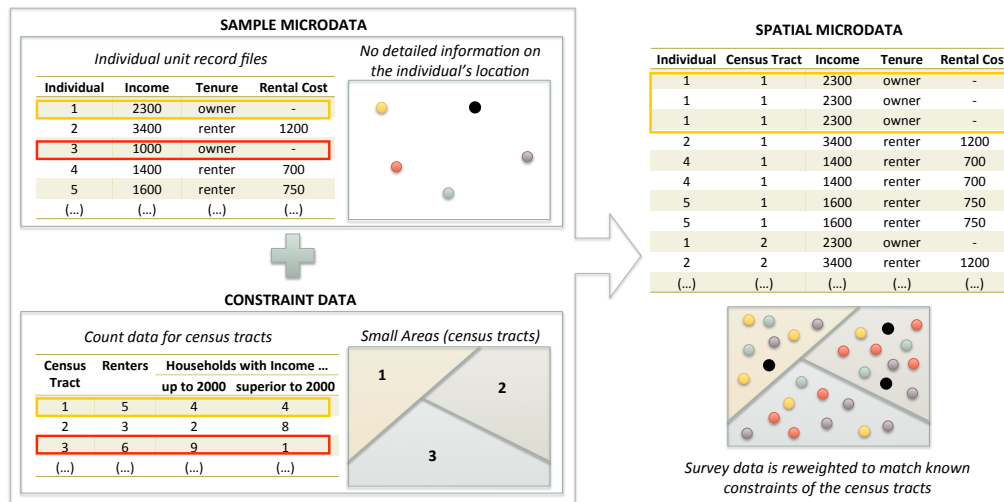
SAMPLE MICRODATA

Individual unit record files

| Individual | Income | Tenure | Rental Cost |
|---|---|---|---|
| 1 | 2300 | owner | - |
| 2 | 3400 | renter | 1200 |
| 3 | 1000 | owner | - |
| 4 | 1400 | renter | 700 |
| 5 | 1600 | renter | 750 |
| (...) | (...) | (...) | (...) |

No detailed information on the individual's location

CONSTRAINT DATA

Count data for census tracts

| Census Tract | Renters | Households with Income ... up to 2000 | superior to 2000 |
|---|---|---|---|
| 1 | 5 | 4 | 4 |
| 2 | 3 | 2 | 8 |
| 3 | 6 | 9 | 1 |
| (...) | (...) | (...) | (...) |

Small Areas (census tracts)

1

2

3

SPATIAL MICRODATA

| Individual | Census Tract | Income | Tenure | Rental Cos |
|---|---|---|---|---|
| 1 | 1 | 2300 | owner | - |
| 1 | 1 | 2300 | owner | - |
| 1 | 1 | 2300 | owner | - |
| 2 | 1 | 3400 | renter | 1200 |
| 4 | 1 | 1400 | renter | 700 |
| 4 | 1 | 1400 | renter | 700 |
| 5 | 1 | 1600 | renter | 750 |
| 5 | 1 | 1600 | renter | 750 |
| 1 | 2 | 2300 | owner | - |
| 2 | 2 | 3400 | renter | 1200 |
| (...) | (...) | (...) | (...) | (...) |

Survey data is reweighted to match known constraints of the census tracts